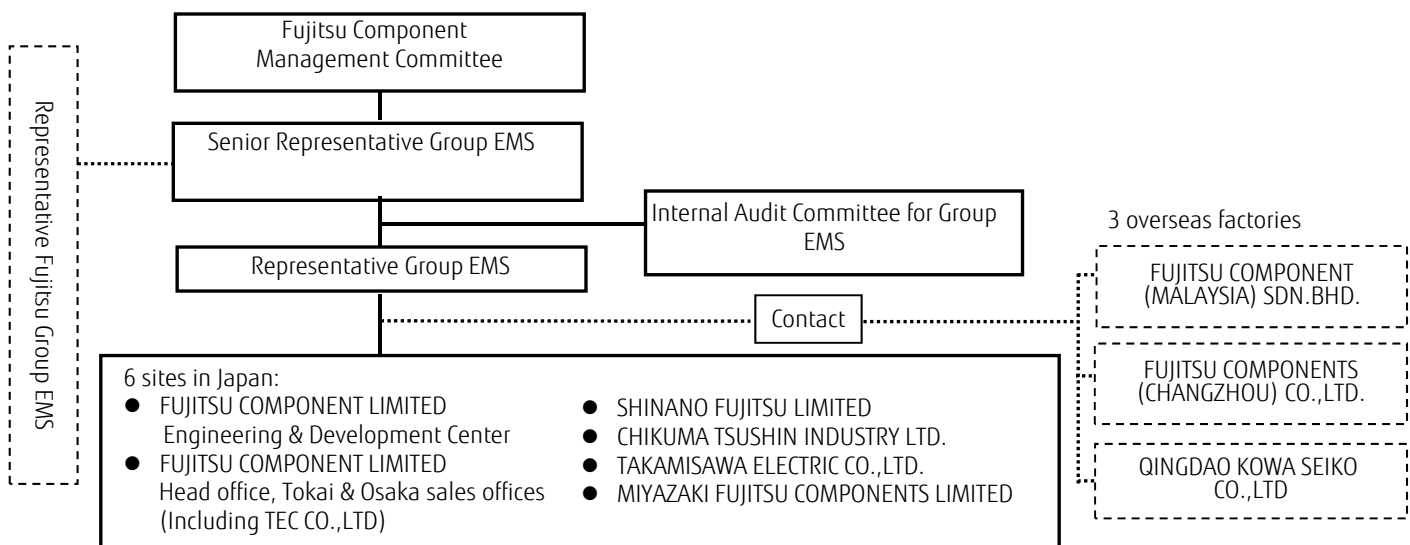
Representative Fujitsu Group EMS

Fujitsu Component Management Committee

Senior Representative Group EMS

Internal Audit Committee for Group EMS

Representative Group EMS

Contact

6 sites in Japan:
- FUJITSU COMPONENT LIMITED Engineering & Development Center
- FUJITSU COMPONENT LIMITED Head office, Tokai & Osaka sales offices (Including TEC CO.,LTD)
- SHINANO FUJITSU LIMITED
- CHIKUMA TSUSHIN INDUSTRY LTD.
- TAKAMISAWA ELECTRIC CO.,LTD.
- MIYAZAKI FUJITSU COMPONENTS LIMITED

3 overseas factories

FUJITSU COMPONENT (MALAYSIA) SDN.BHD.

FUJITSU COMPONENTS (CHANGZHOU) CO.,LTD.

QINGDAO KOWA SEIKO CO.,LTD